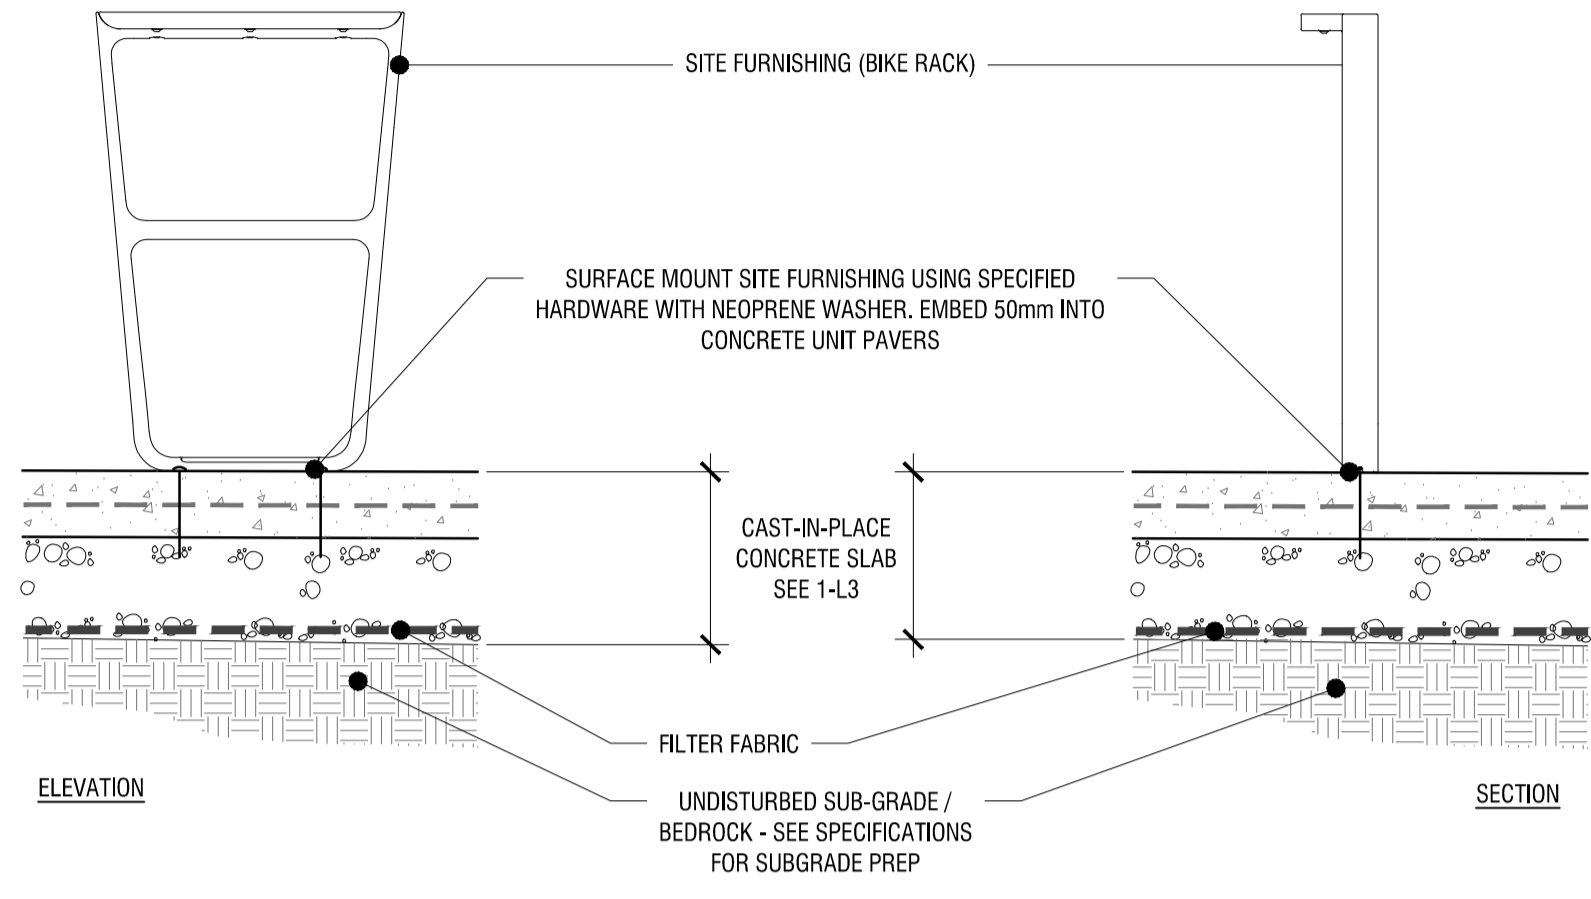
SITE FURNISHING (BIKE RACK)

SURFACE MOUNT SITE FURNISHING USING SPECIFIED HARDWARE WITH NEOPRENE WASHER. EMBED 50mm INTO CONCRETE UNIT PAVERS

CAST-IN-PLACE CONCRETE SLAB SEE 1-L3

FILTER FABRIC

UNDISTURBED SUB-GRADE / BEDROCK - SEE SPECIFICATIONS FOR SUBGRADE PREP

ELEVATION

SECTION